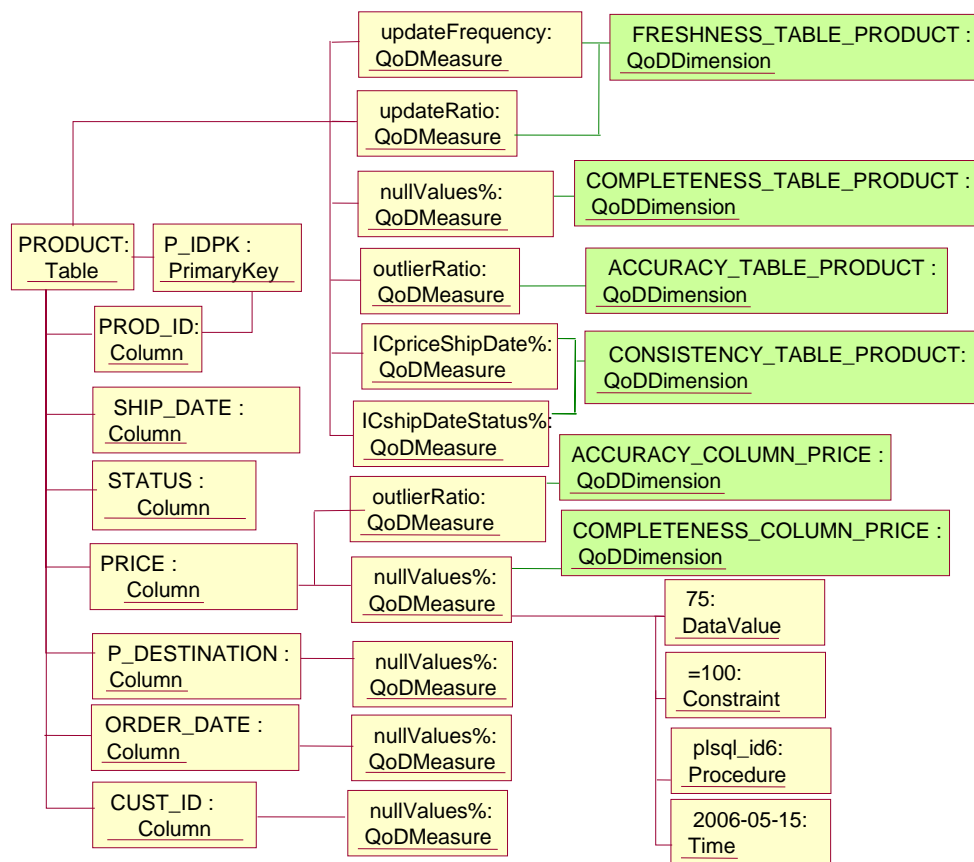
PRODUCT: Table

P_IDPK : PrimaryKey

PROD_ID: Column

SHIP_DATE : Column

STATUS : Column

PRICE : Column

P_DESTINATION : Column

ORDER_DATE : Column

CUST_ID : Column

updateFrequency: QoDMeasure

updateRatio: QoDMeasure

nullValues%: QoDMeasure

outlierRatio: QoDMeasure

ICpriceShipDate%: QoDMeasure

ICshipDateStatus%: QoDMeasure

outlierRatio: QoDMeasure

nullValues%: QoDMeasure

nullValues%: QoDMeasure

nullValues%: QoDMeasure

nullValues%: QoDMeasure

FRESHNESS_TABLE_PRODUCT : QoDDimension

COMPLETENESS_TABLE_PRODUCT : QoDDimension

ACCURACY_TABLE_PRODUCT : QoDDimension

CONSISTENCY_TABLE_PRODUCT: QoDDimension

ACCURACY_COLUMN_PRICE : QoDDimension

COMPLETENESS_COLUMN_PRICE : QoDDimension

75: DataValue

=100: Constraint

plsql_id6: Procedure

2006-05-15: Time